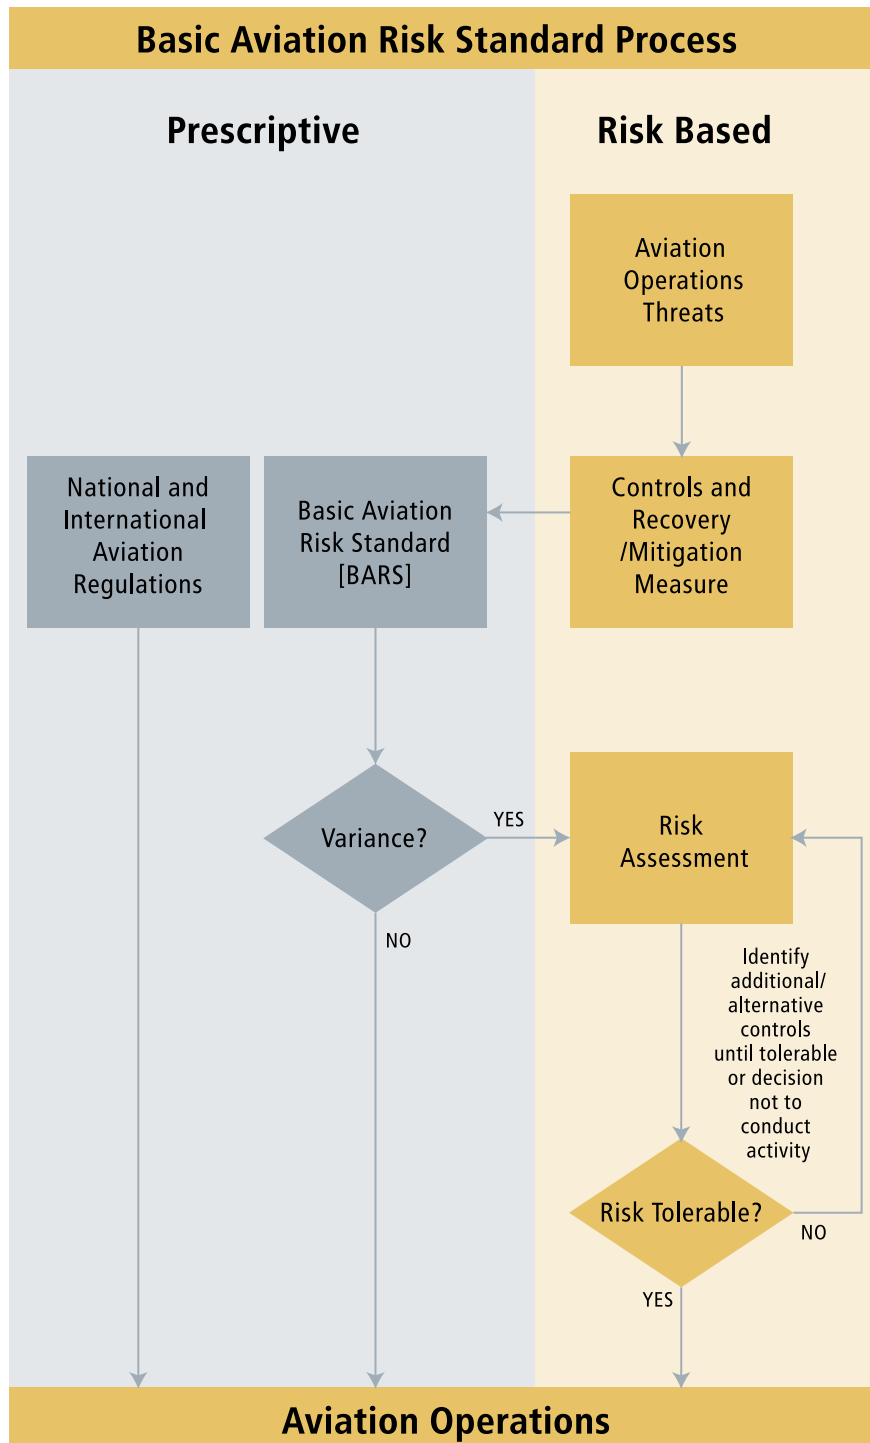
Basic Aviation Risk Standard Process

Prescriptive

Risk Based

Aviation Operations Threats

National and International Aviation Regulations

Basic Aviation Risk Standard [BARS]

Controls and Recovery /Mitigation Measure

Variance?

YES

NO

Risk Assessment

Identify additional/ alternative controls until tolerable or decision not to conduct activity

Risk Tolerable?

NO

YES

Aviation Operations